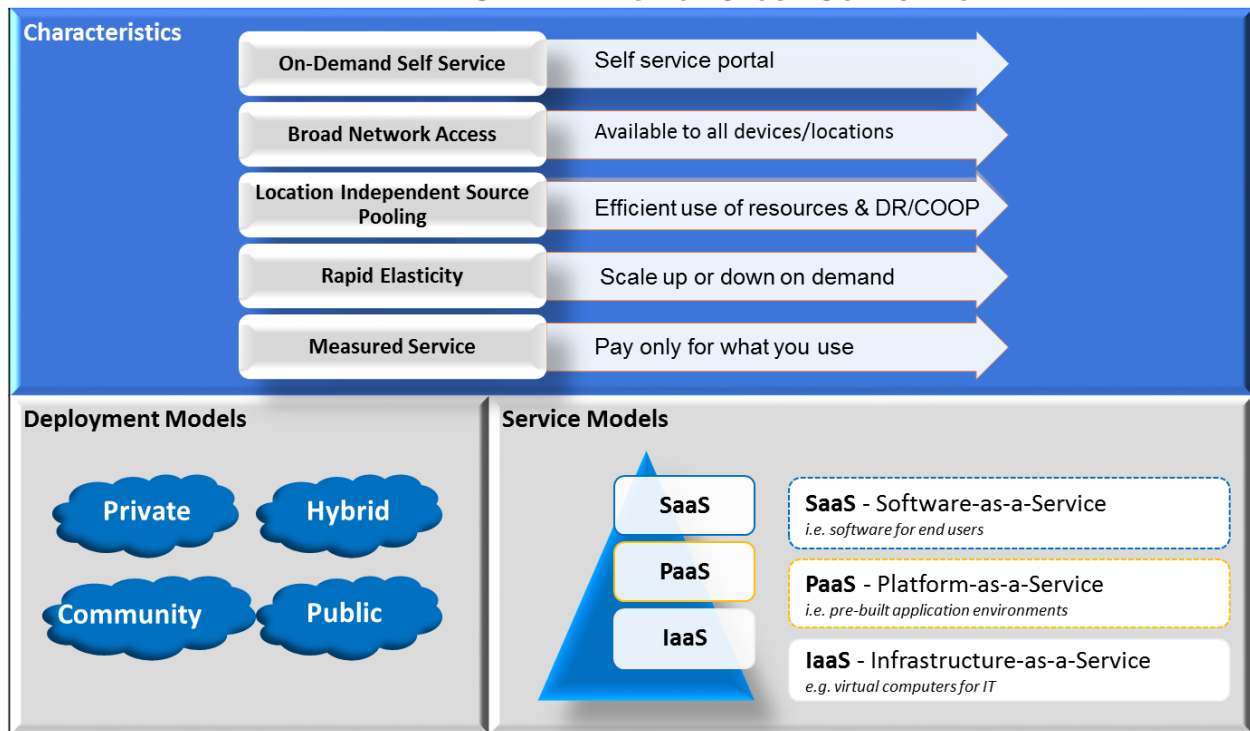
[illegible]

Characteristics

On-Demand Self Service
Self service portal

Broad Network Access
Available to all devices/locations

Location Independent Source Pooling
Efficient use of resources & DR/COOP

Rapid Elasticity
Scale up or down on demand

Measured Service
Pay only for what you use

Deployment Models

Private
Hybrid
Community
Public

Service Models

SaaS
PaaS
IaaS

**SaaS** - Software-as-a-Service
*i.e. software for end users*

**PaaS** - Platform-as-a-Service
*i.e. pre-built application environments*

**IaaS** - Infrastructure-as-a-Service
*e.g. virtual computers for IT*